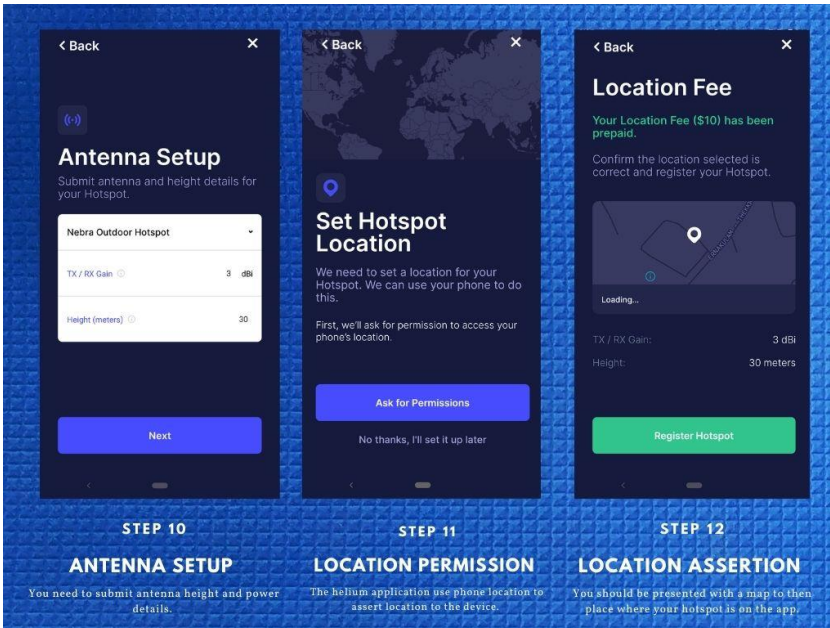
< Back

Antenna Setup

Submit antenna and height details for your Hotspot.

Nebra Outdoor Hotspot

TX / RX Gain 3 dBi

Height (meters) 30

Next

STEP 10

ANTENNA SETUP

You need to submit antenna height and power details.

< Back

Set Hotspot Location

We need to set a location for your Hotspot. We can use your phone to do this.

First, we'll ask for permission to access your phone's location.

Ask for Permissions

No thanks, I'll set it up later

STEP 11

LOCATION PERMISSION

The helium application use phone location to assert location to the device.

< Back

Location Fee

Your Location Fee ($10) has been prepaid.

Confirm the location selected is correct and register your Hotspot.

Loading...

TX / RX Gain: 3 dBi

Height: 30 meters

Register Hotspot

STEP 12

LOCATION ASSERTION

You should be presented with a map to then place where your hotspot is on the app.